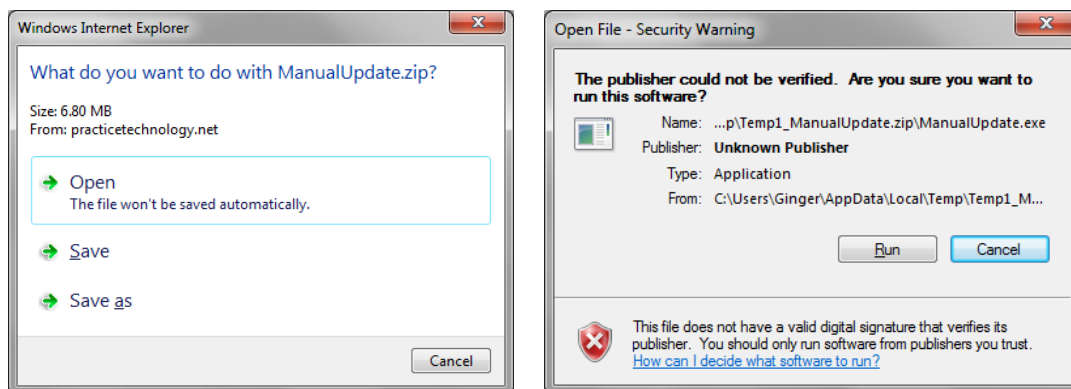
Windows Internet Explorer

What do you want to do with ManualUpdate.zip?

Size: 6.80 MB
From: practicetechnology.net

Open
The file won't be saved automatically.

Save

Save as

Cancel

Open File - Security Warning

The publisher could not be verified. Are you sure you want to run this software?

| Name: | ...p\Temp1_ManualUpdate.zip\ManualUpdate.exe |
|---|---|
| Publisher: | Unknown Publisher |
| Type: | Application |
| From: | C:\Users\Ginger\AppData\Local\Temp\Temp1_M... |

Run Cancel

This file does not have a valid digital signature that verifies its publisher. You should only run software from publishers you trust.
How can I decide what software to run?